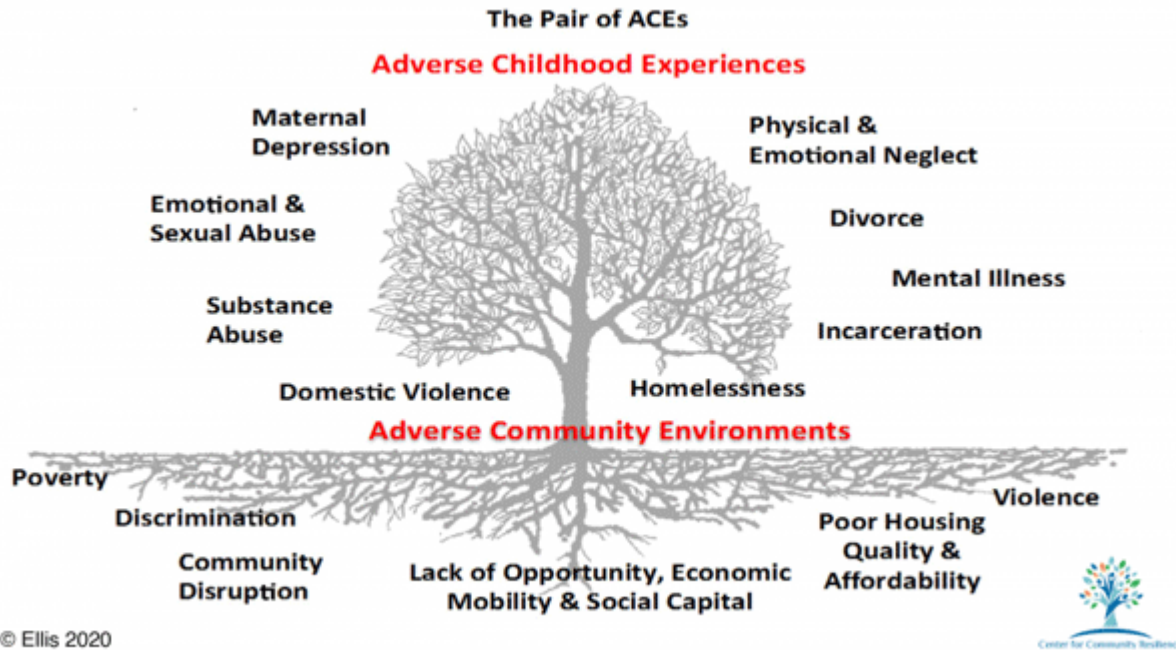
The Pair of ACEs

Adverse Childhood Experiences

Maternal Depression

Physical & Emotional Neglect

Emotional & Sexual Abuse

Divorce

Mental Illness

Substance Abuse

Incarceration

Domestic Violence

Homelessness

Adverse Community Environments

Poverty

Violence

Discrimination

Poor Housing Quality & Affordability

Community Disruption

Lack of Opportunity, Economic Mobility & Social Capital

© Ellis 2020

Center for Community Resilienc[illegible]